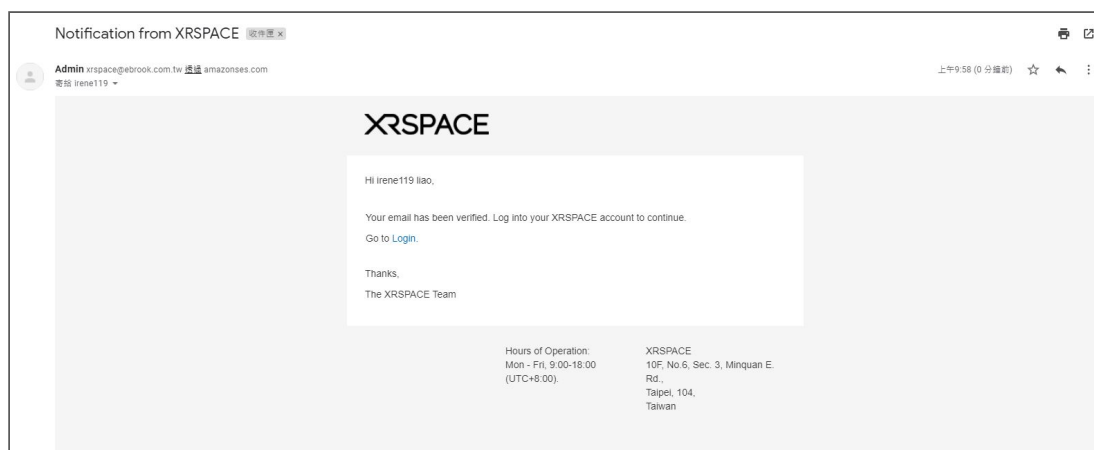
Notification from XRSPACE 收件匣 ×

Admin xrspace@ebrook.com.tw 透過 amazonses.com
寄給 irene119

上午9:58 (0 分鐘前)

XRSPACE

Hi irene119 liao,

Your email has been verified. Log into your XRSPACE account to continue.

Go to Login.

Thanks,

The XRSPACE Team

Hours of Operation:
Mon - Fri, 9:00-18:00 (UTC+8:00).

XRSPACE
10F, No.6, Sec. 3, Minquan E. Rd.,
Taipei, 104,
Taiwan